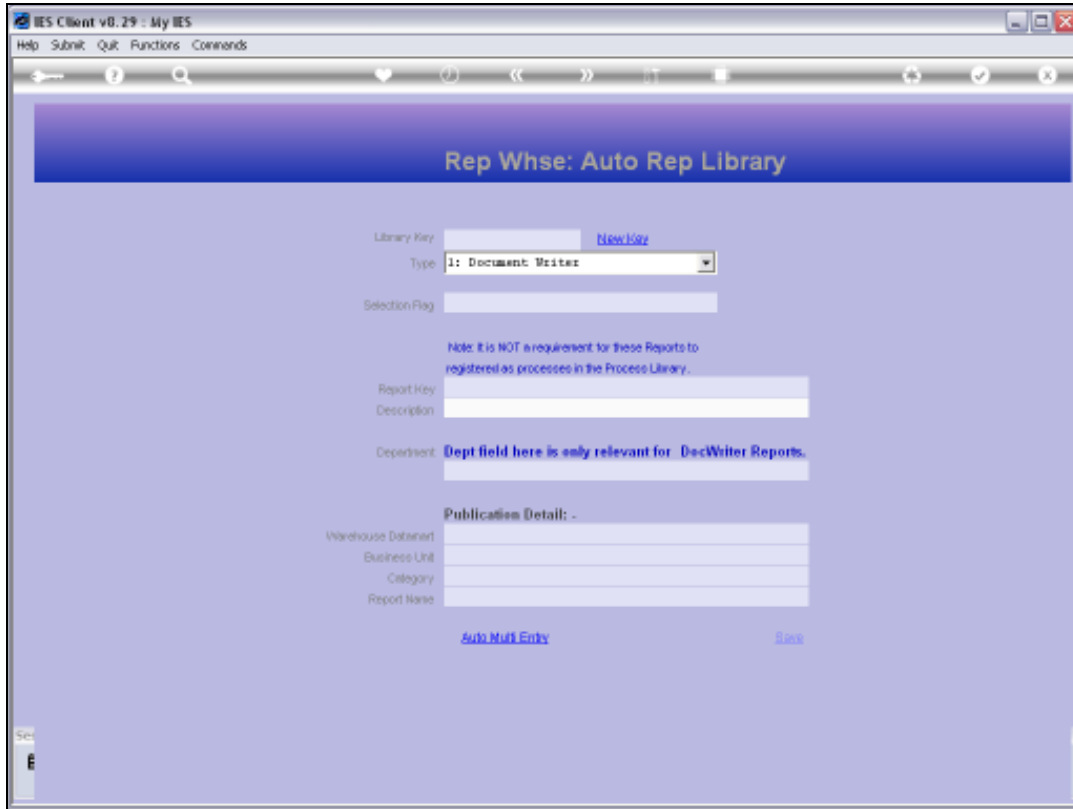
IES Client v8.29 : My IES

Help Submit Quit Functions Commands

Rep Whse: Auto Rep Library

Library Key
New Key

Type 1: Document Writer

Selection Flag

Note: It is NOT a requirement for these Reports to registered as processes in the Process Library.

Report Key

Description

Department Dept field here is only relevant for DocWriter Reports.

Publication Detail: -

Warehouse Dataset

Business Unit

Category

Report Name

Auto Multi Entry

Save

Se

E